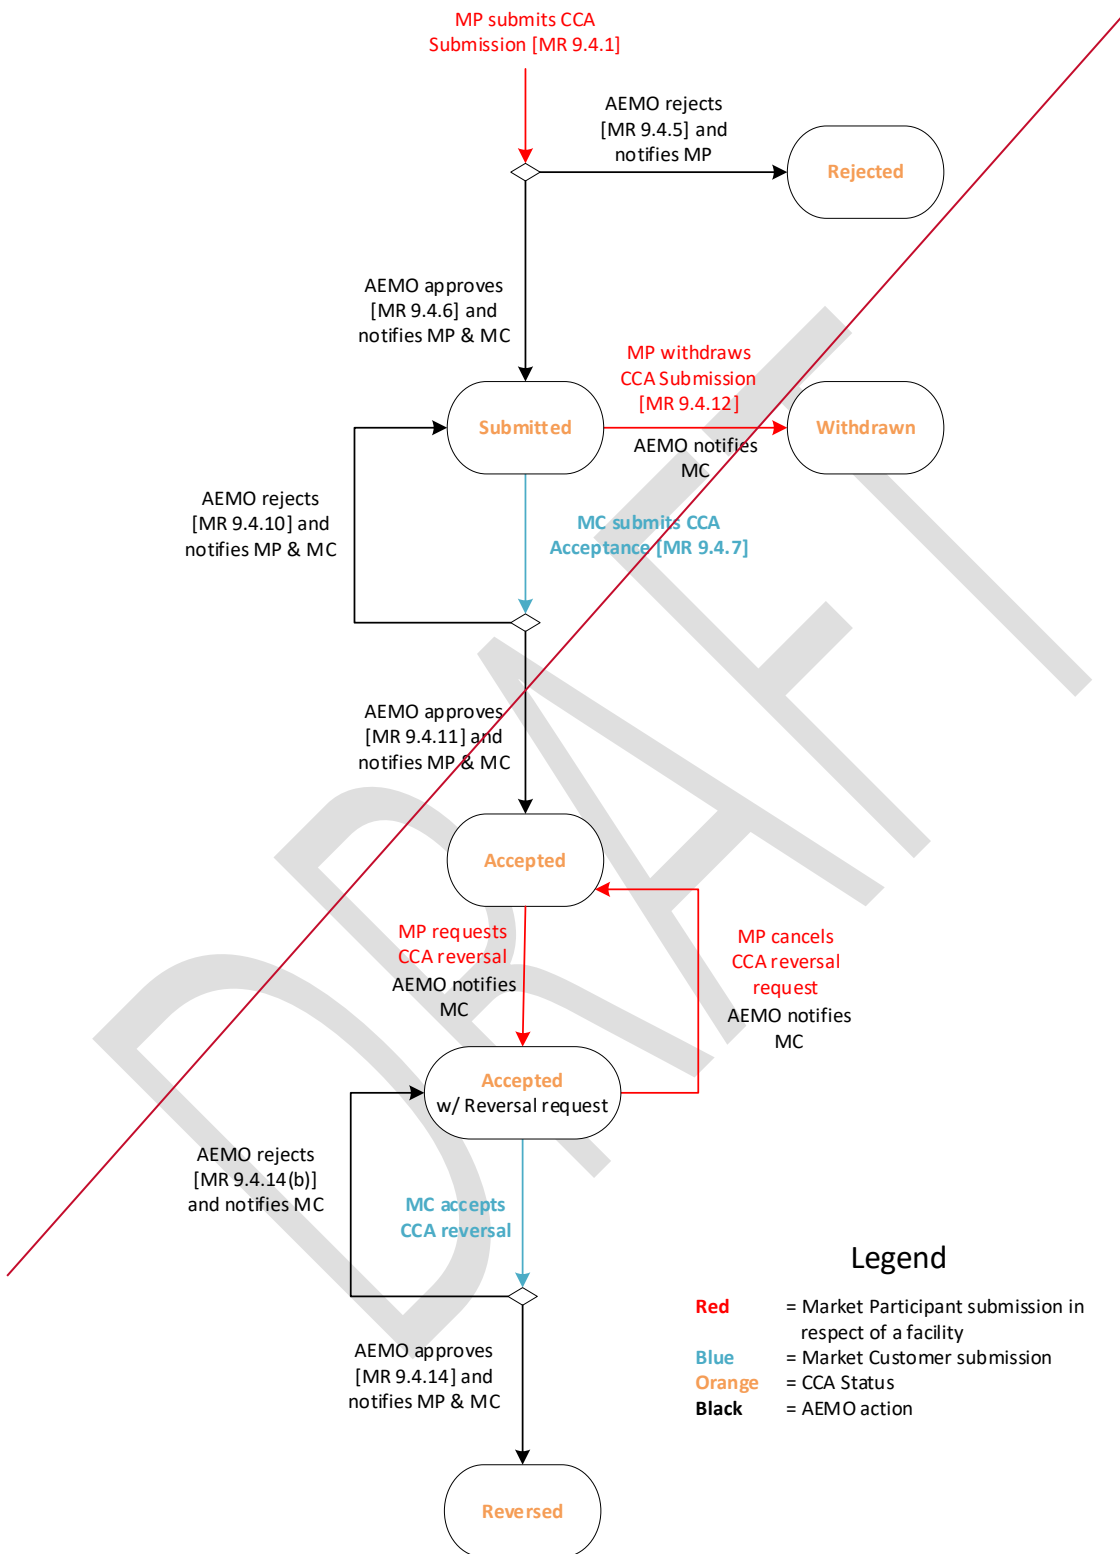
MP submits CCA Submission [MR 9.4.1]

AEMO rejects [MR 9.4.5] and notifies MP

Rejected

AEMO approves [MR 9.4.6] and notifies MP & MC

MP withdraws CCA Submission [MR 9.4.12]

Submitted

Withdrawn

AEMO notifies MC

AEMO rejects [MR 9.4.10] and notifies MP & MC

MC submits CCA Acceptance [MR 9.4.7]

AEMO approves [MR 9.4.11] and notifies MP & MC

Accepted

MP requests CCA reversal

AEMO notifies MC

MP cancels CCA reversal request

AEMO notifies MC

Accepted w/ Reversal request

AEMO rejects [MR 9.4.14(b)] and notifies MC

MC accepts CCA reversal

AEMO approves [MR 9.4.14] and notifies MP & MC

Reversed

Legend

Red = Market Participant submission in respect of a facility
Blue = Market Customer submission
Orange = CCA Status
Black = AEMO action

DRAFT